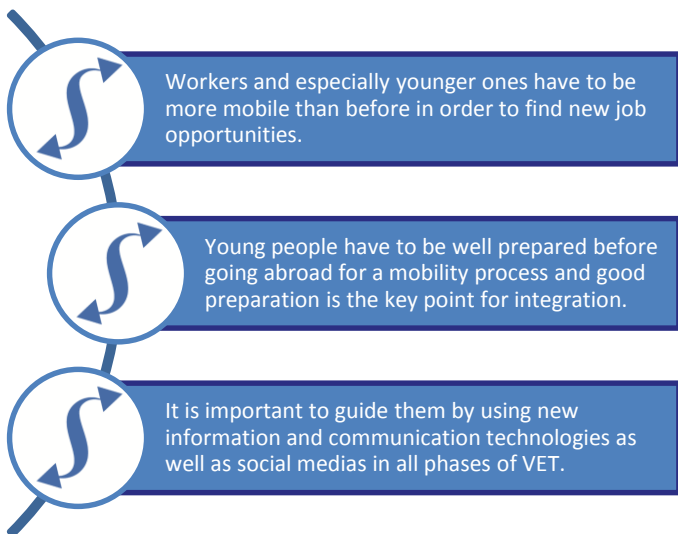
Workers and especially younger ones have to be more mobile than before in order to find new job opportunities.

Young people have to be well prepared before going abroad for a mobility process and good preparation is the key point for integration.

It is important to guide them by using new information and communication technologies as well as social medias in all phases of VET.